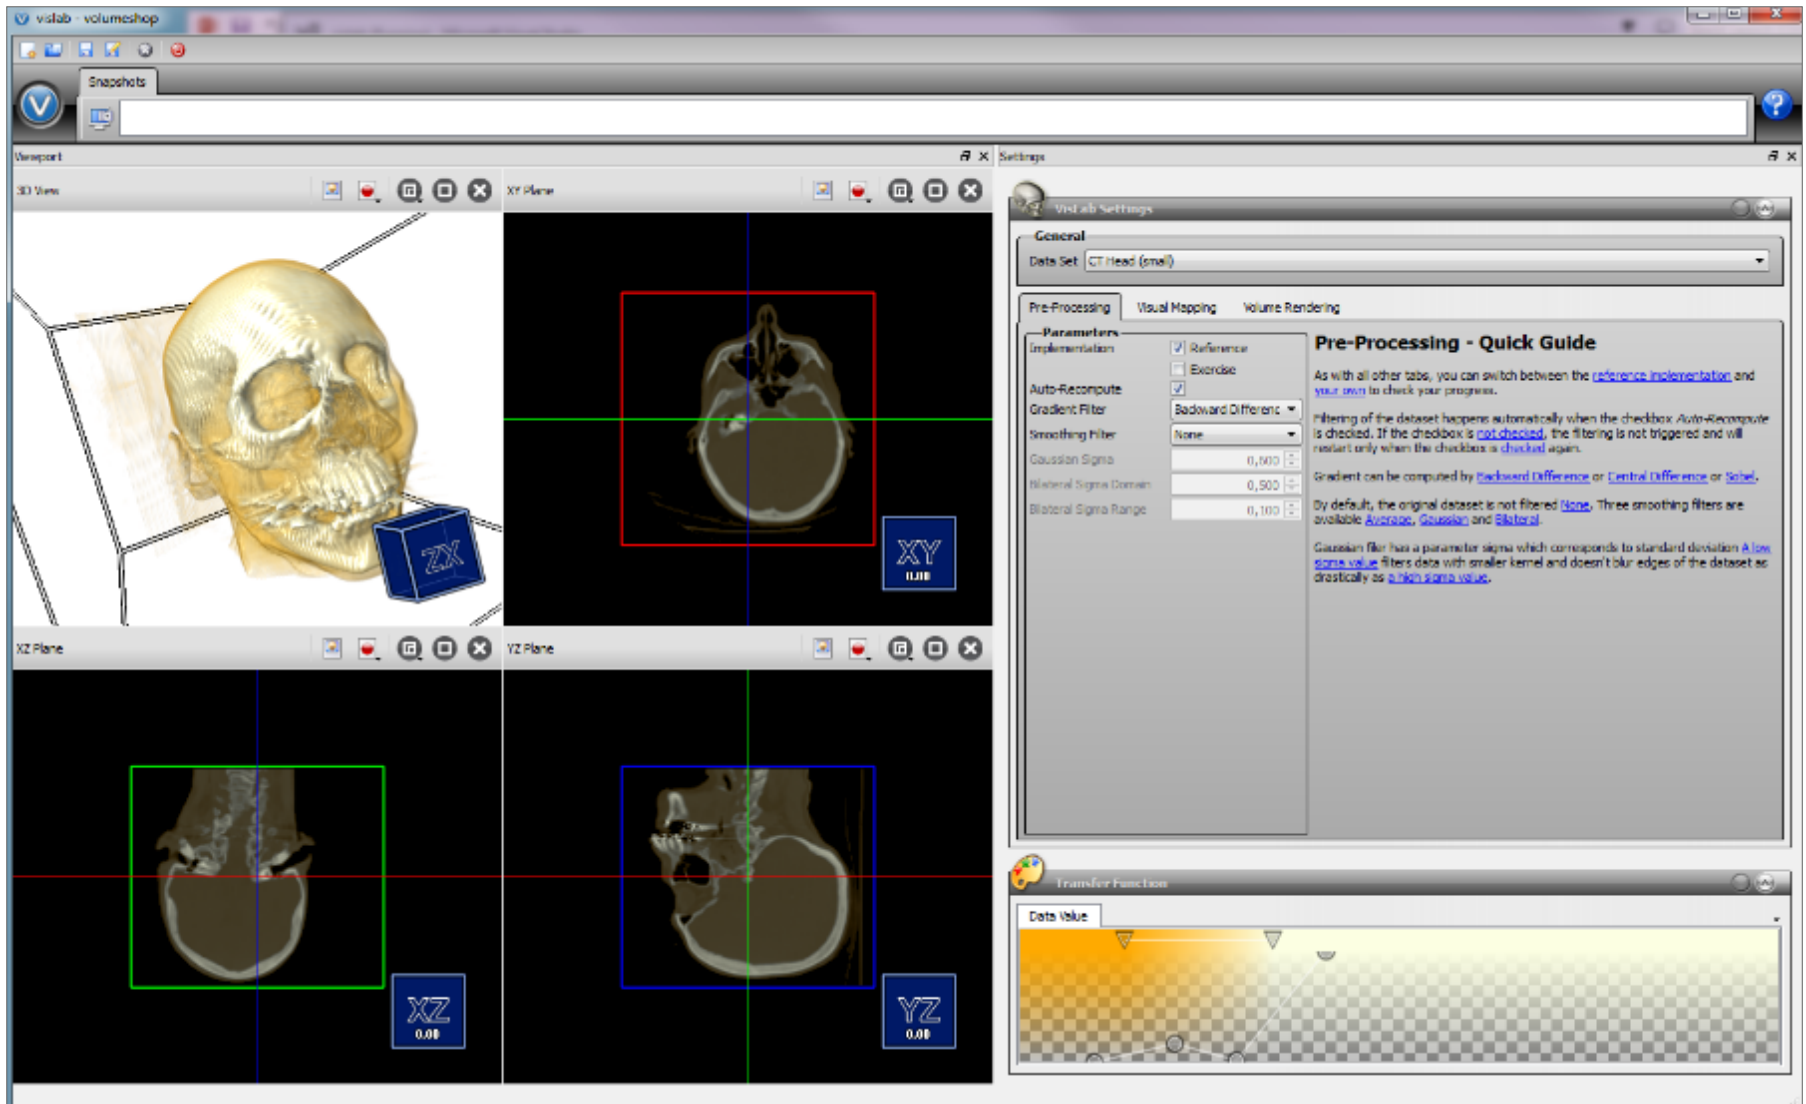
vislab - volumeshop

Snapshots

Viewport

3D View

XY Plane

ZX

XY
0.00

XZ Plane

YZ Plane

XZ
0.00

YZ
0.00

Settings

VisLab Settings

General

Data Set CT Head (small)

Pre-Processing Visual Mapping Volume Rendering

Parameters

| | |
|---|---|
| Implementation | Reference |
| | Exercise |
| Auto-Recompute | |
| Gradient Filter | Backward Differenc |
| Smoothing Filter | None |
| Gaussian Sigma | 0,500 |
| Bilateral Sigma Domain | 0,500 |
| Bilateral Sigma Range | 0,100 |

Pre-Processing - Quick Guide

As with all other tabs, you can switch between the reference implementation and your own to check your progress.

Filtering of the dataset happens automatically when the checkbox Auto-Recompute is checked. If the checkbox is not checked, the filtering is not triggered and will restart only when the checkbox is checked again.

Gradient can be computed by Backward Difference or Central Difference or Sobel.

By default, the original dataset is not filtered None. Three smoothing filters are available Average, Gaussian and Bilateral.

Gaussian filter has a parameter sigma which corresponds to standard deviation A low sigma value filters data with smaller kernel and doesn't blur edges of the dataset as drastically as a high sigma value.

Transfer Function

Data Value